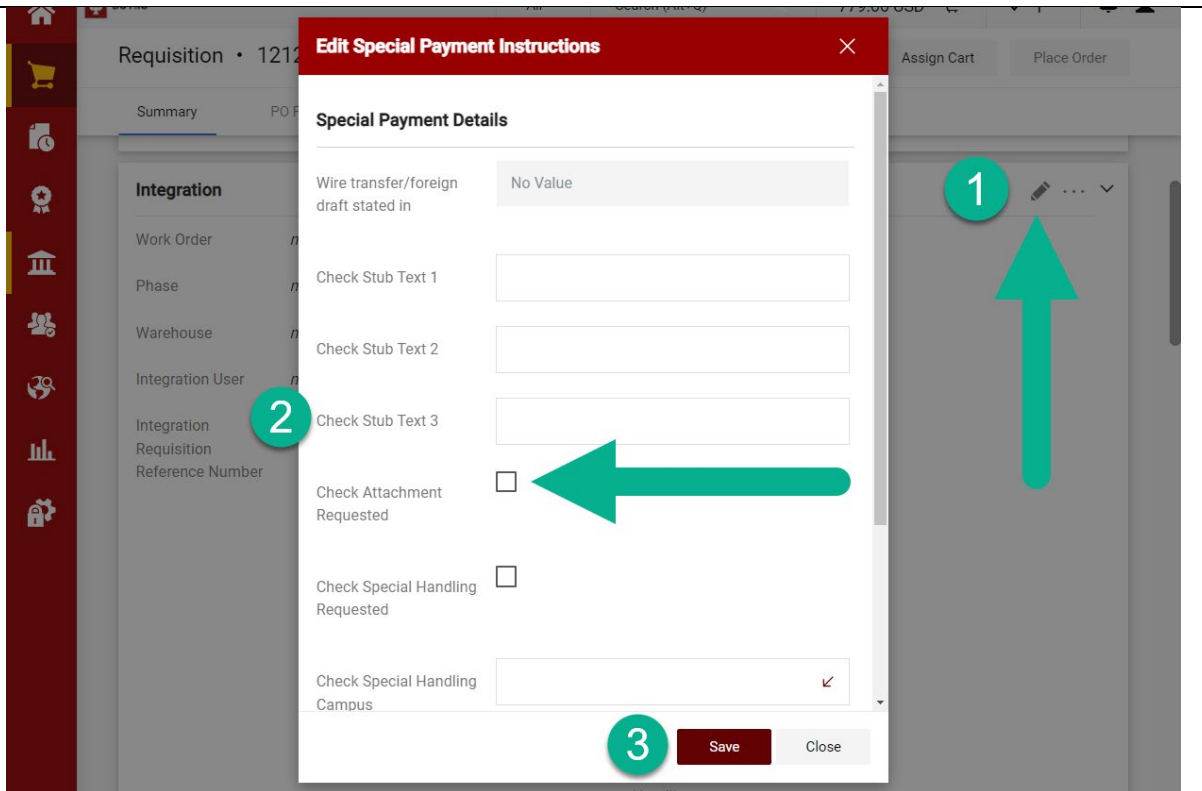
Requisition • 1212

Summary

PO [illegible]

Assign Cart

Place Order

Integration

Work Order

Phase

Warehouse

Integration User

Integration Requisition Reference Number

Edit Special Payment Instructions

Special Payment Details

Wire transfer/foreign draft stated in

No Value

Check Stub Text 1

Check Stub Text 2

Check Stub Text 3

Check Attachment Requested

Check Special Handling Requested

Check Special Handling Campus

Save

Close

1

2

3